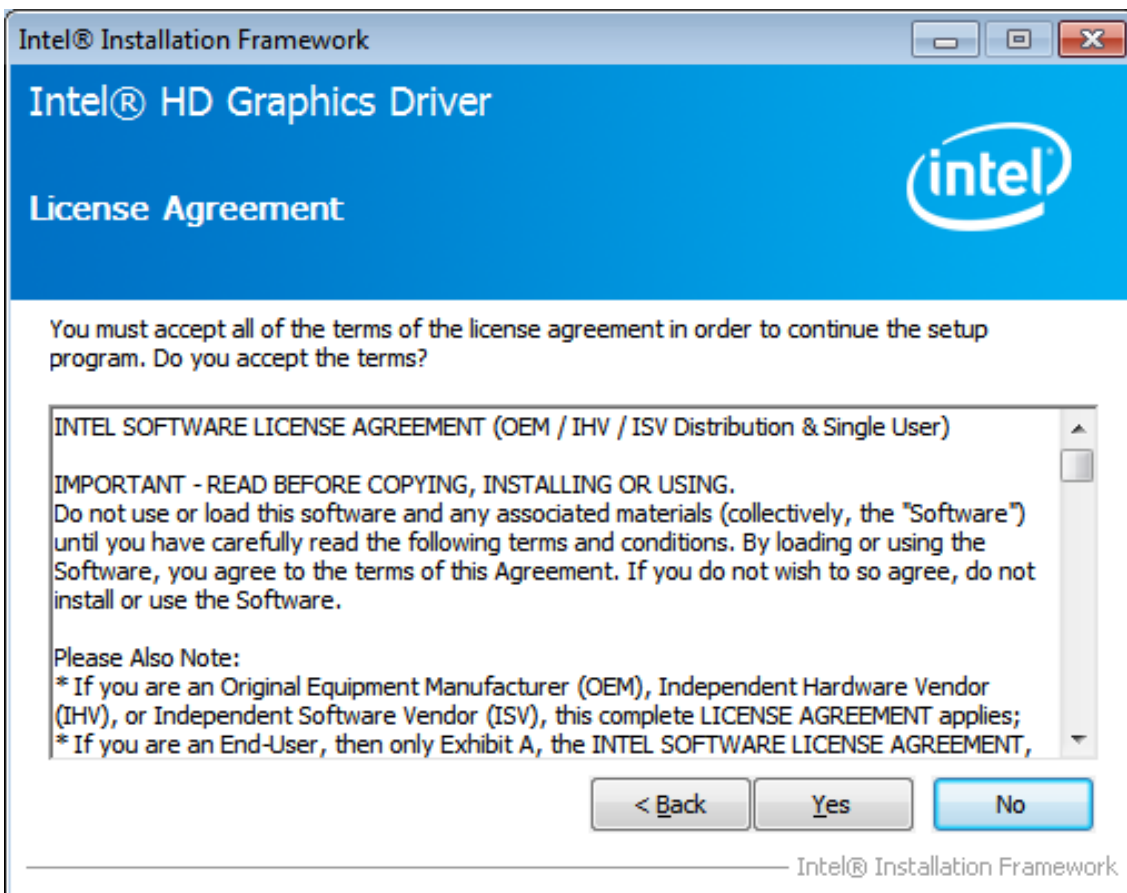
Intel® Installation Framework

Intel® HD Graphics Driver

License Agreement

intel

You must accept all of the terms of the license agreement in order to continue the setup program. Do you accept the terms?

INTEL SOFTWARE LICENSE AGREEMENT (OEM / IHV / ISV Distribution & Single User)

IMPORTANT - READ BEFORE COPYING, INSTALLING OR USING.
Do not use or load this software and any associated materials (collectively, the "Software") until you have carefully read the following terms and conditions. By loading or using the Software, you agree to the terms of this Agreement. If you do not wish to so agree, do not install or use the Software.

Please Also Note:
* If you are an Original Equipment Manufacturer (OEM), Independent Hardware Vendor (IHV), or Independent Software Vendor (ISV), this complete LICENSE AGREEMENT applies;
* If you are an End-User, then only Exhibit A, the INTEL SOFTWARE LICENSE AGREEMENT,

< Back | Yes | No

Intel® Installation Framework